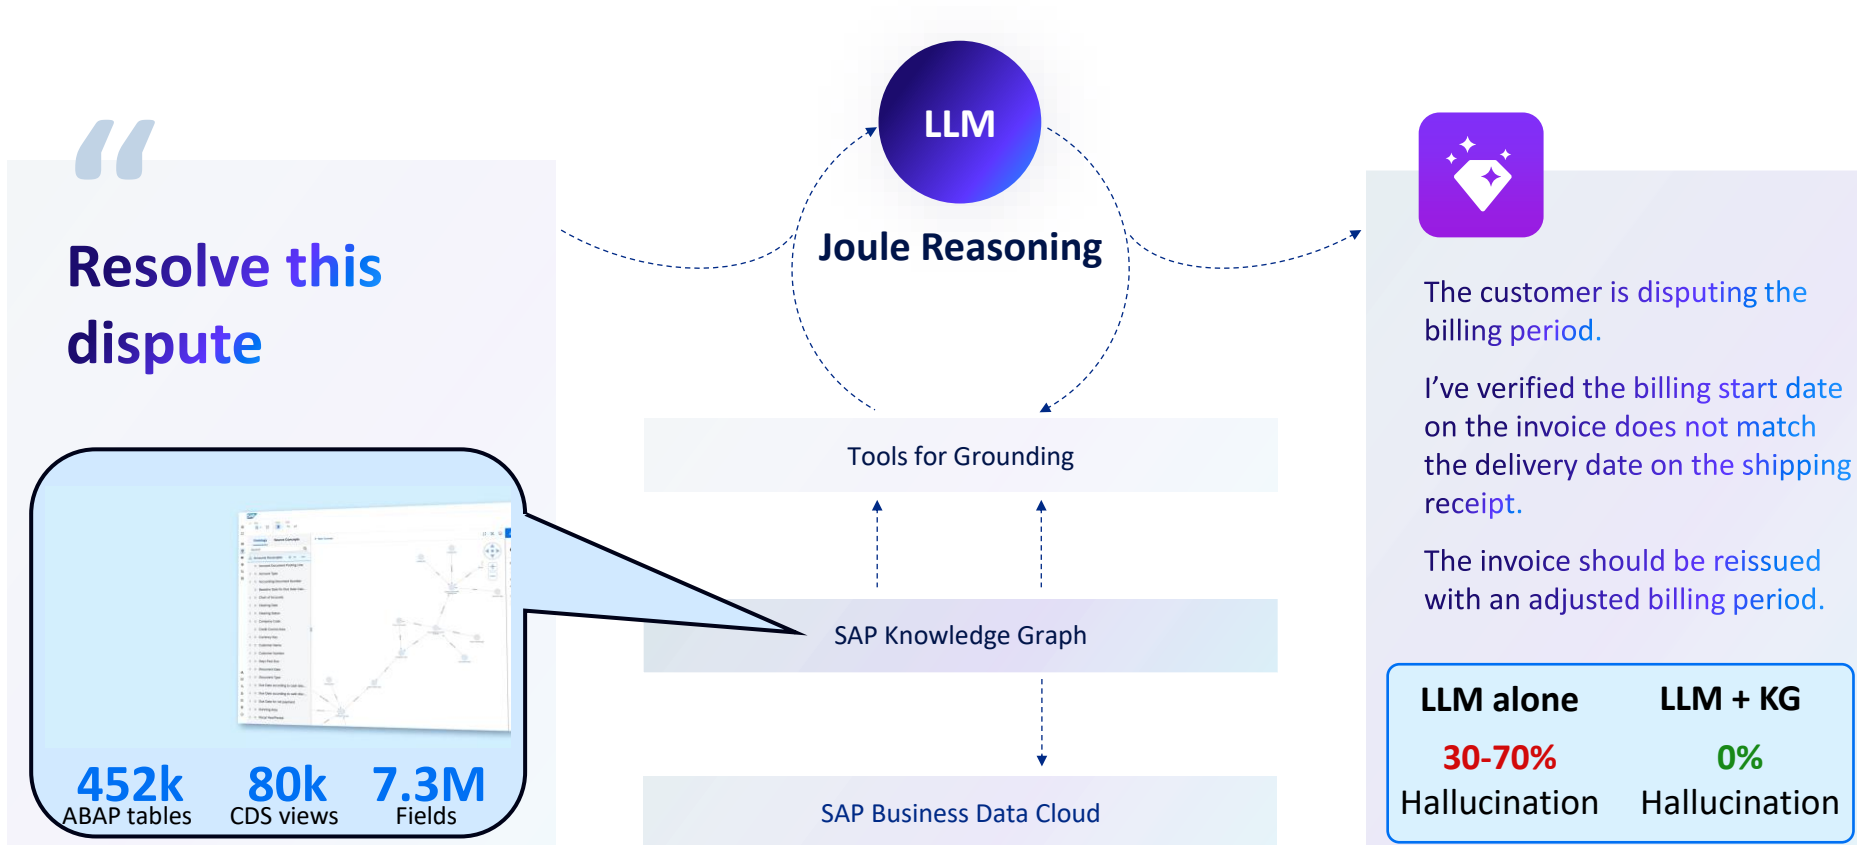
"

Resolve this dispute

452k ABAP tables
80k CDS views
7.3M Fields

LLM

Joule Reasoning

Tools for Grounding

SAP Knowledge Graph

SAP Business Data Cloud

The customer is disputing the billing period.

I've verified the billing start date on the invoice does not match the delivery date on the shipping receipt.

The invoice should be reissued with an adjusted billing period.

| LLM alone | LLM + KG |
|---|---|
| 30-70% | 0% |
| Hallucination | Hallucination |